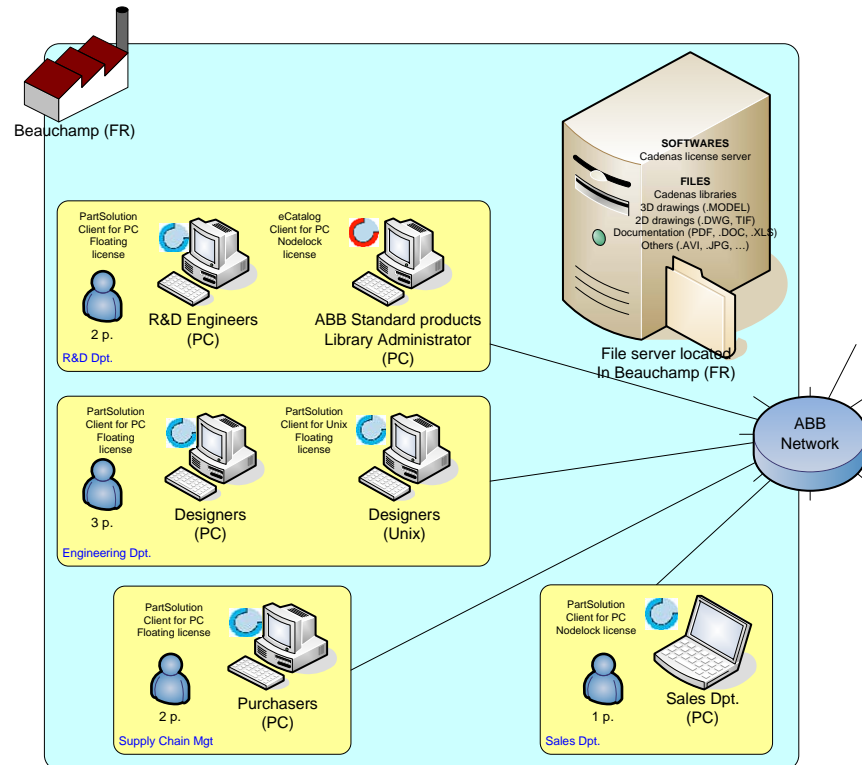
Beauchamp (FR)

SOFTWARES
Cadenas license server

FILES
Cadenas libraries
3D drawings (.MODEL)
2D drawings (.DWG, TIF)
Documentation (PDF, .DOC, .XLS)
Others (.AVI, .JPG, …)

File server located
In Beauchamp (FR)

ABB
Network

PartSolution
Client for PC
Floating
license

2 p.

R&D Engineers
(PC)

eCatalog
Client for PC
Nodelock
license

ABB Standard products
Library Administrator
(PC)

R&D Dpt.

PartSolution
Client for PC
Floating
license

3 p.

Designers
(PC)

PartSolution
Client for Unix
Floating
license

Designers
(Unix)

Engineering Dpt.

PartSolution
Client for PC
Floating license

2 p.

Purchasers
(PC)

Supply Chain Mgt

PartSolution
Client for PC
Nodelock license

1 p.

Sales Dpt.
(PC)

Sales Dpt.